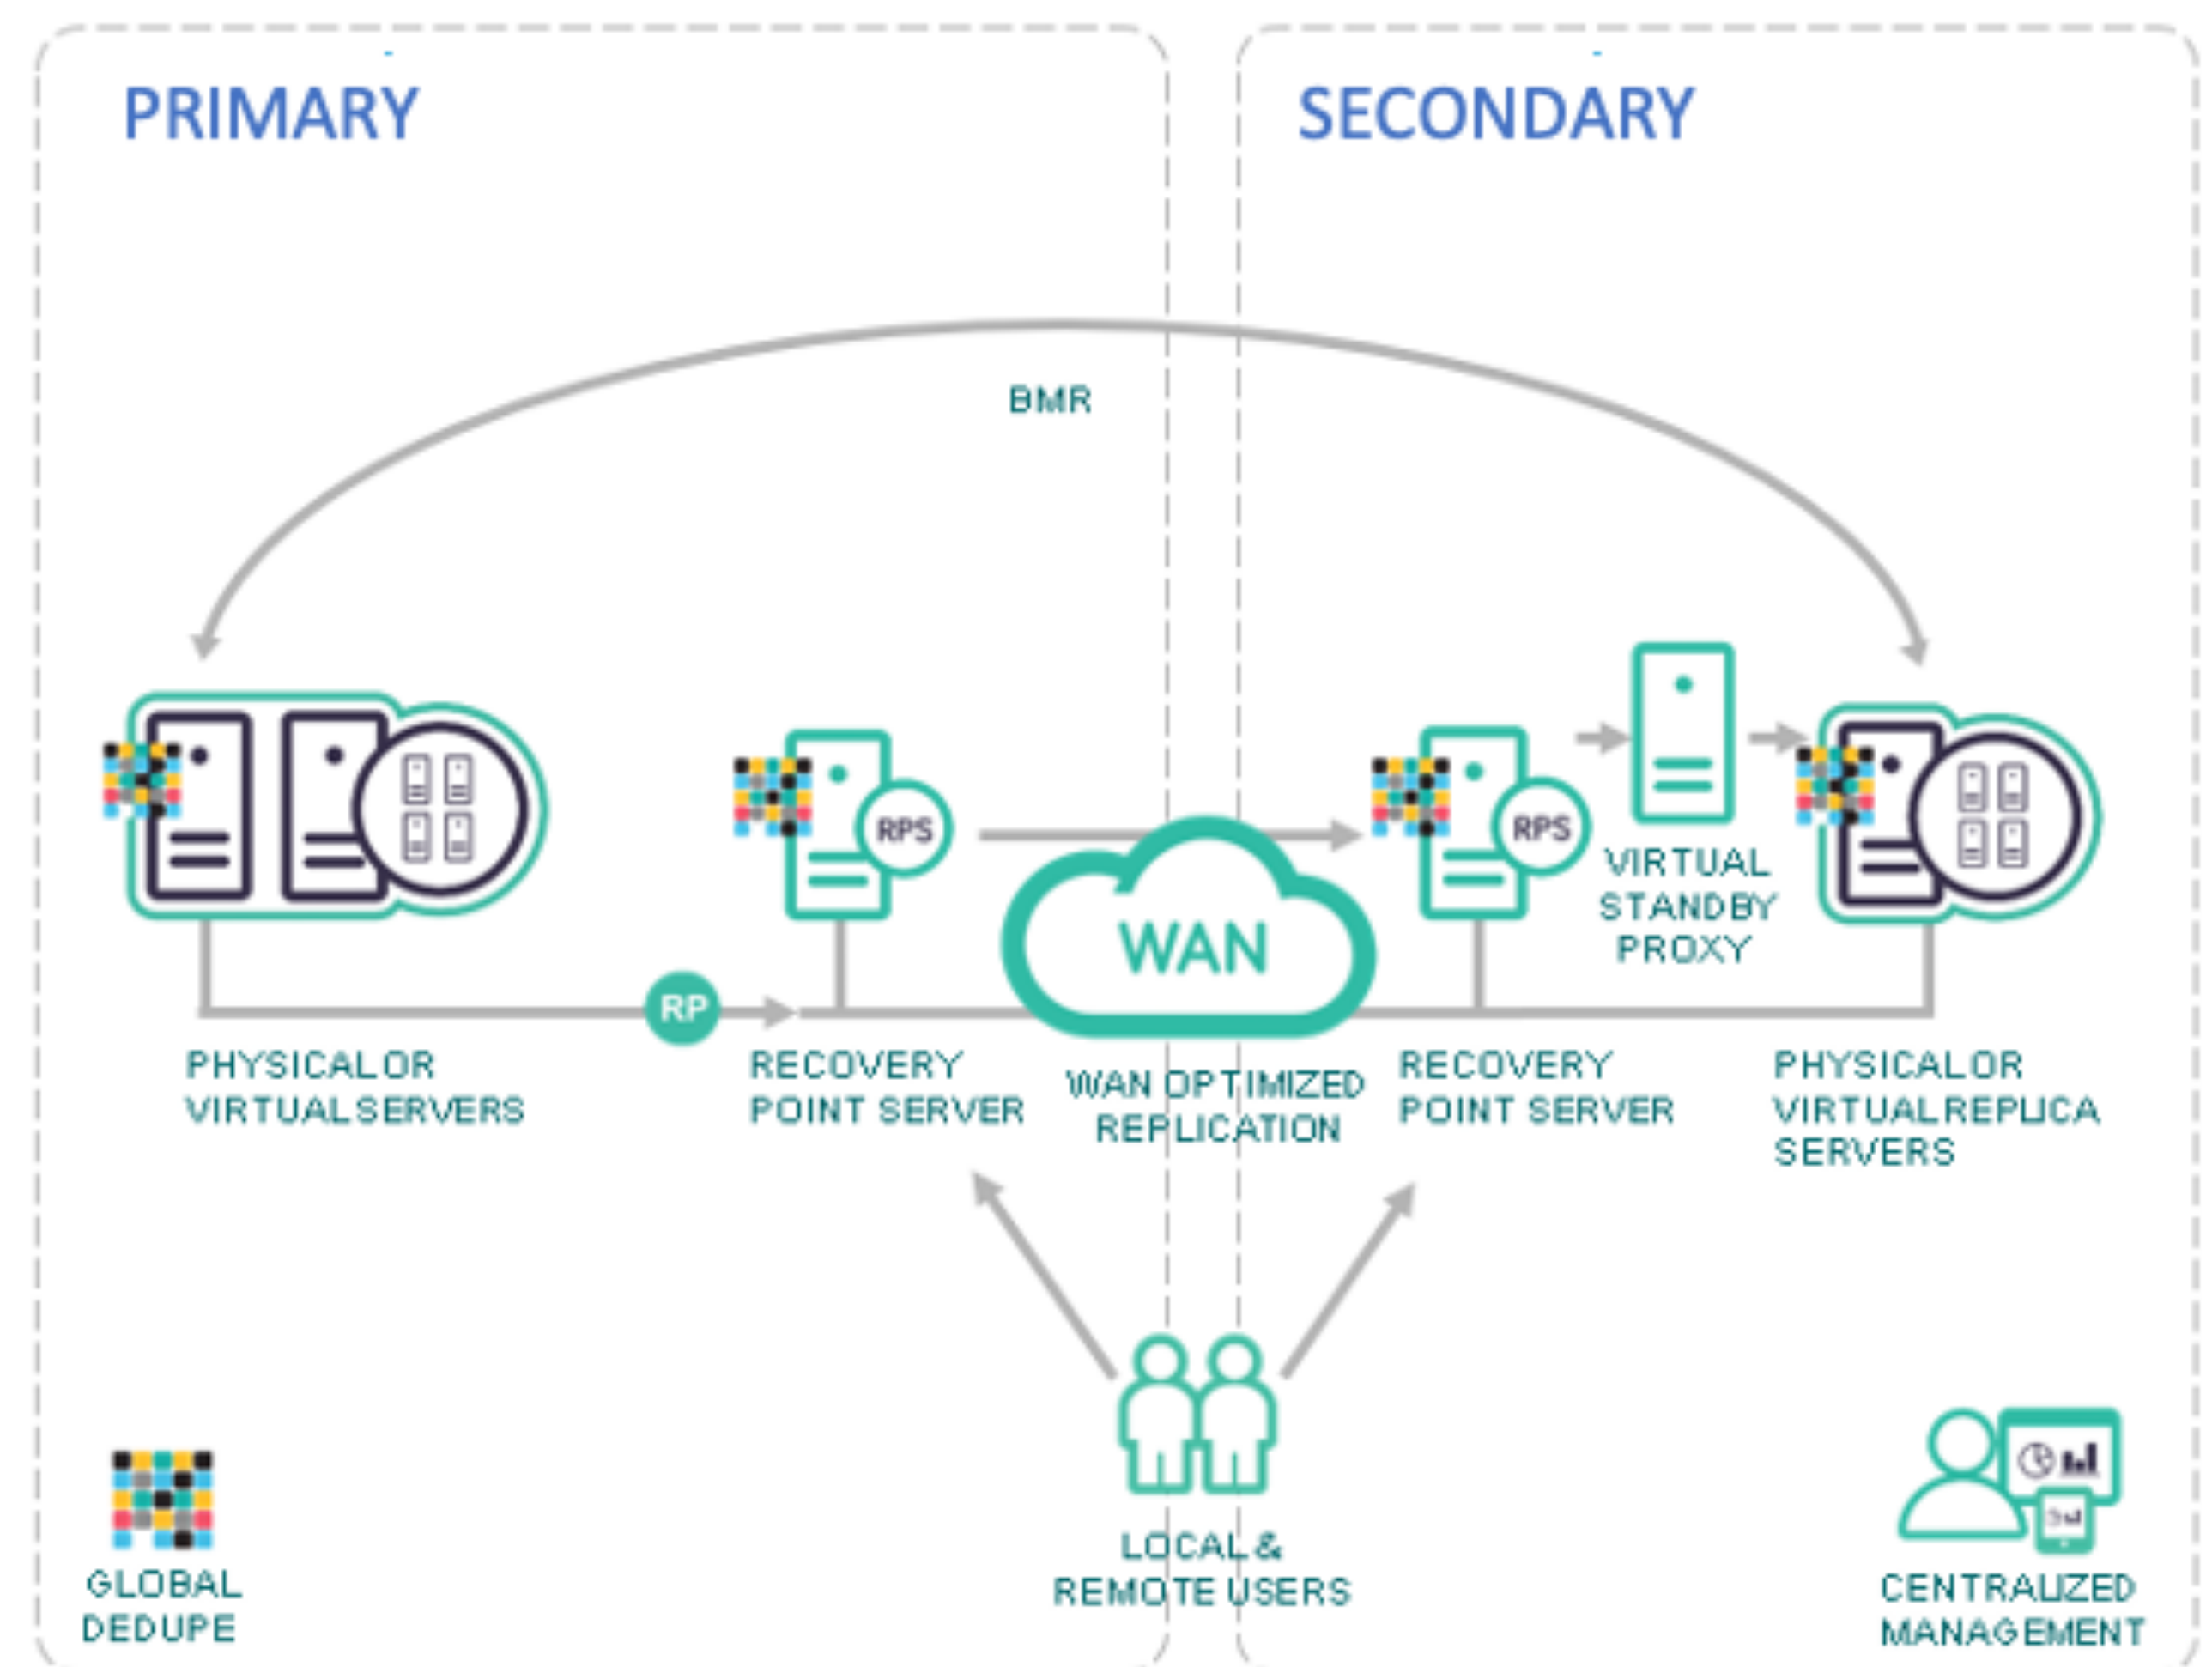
PRIMARY

SECONDARY

BMR

RPS

RPS

WAN

RP

VIRTUAL STANDBY PROXY

PHYSICAL OR VIRTUAL SERVERS

RECOVERY POINT SERVER

WAN OPTIMIZED REPLICATION

RECOVERY POINT SERVER

PHYSICAL OR VIRTUAL REPLICA SERVERS

GLOBAL DEDUPE

LOCAL & REMOTE USERS

CENTRALIZED MANAGEMENT